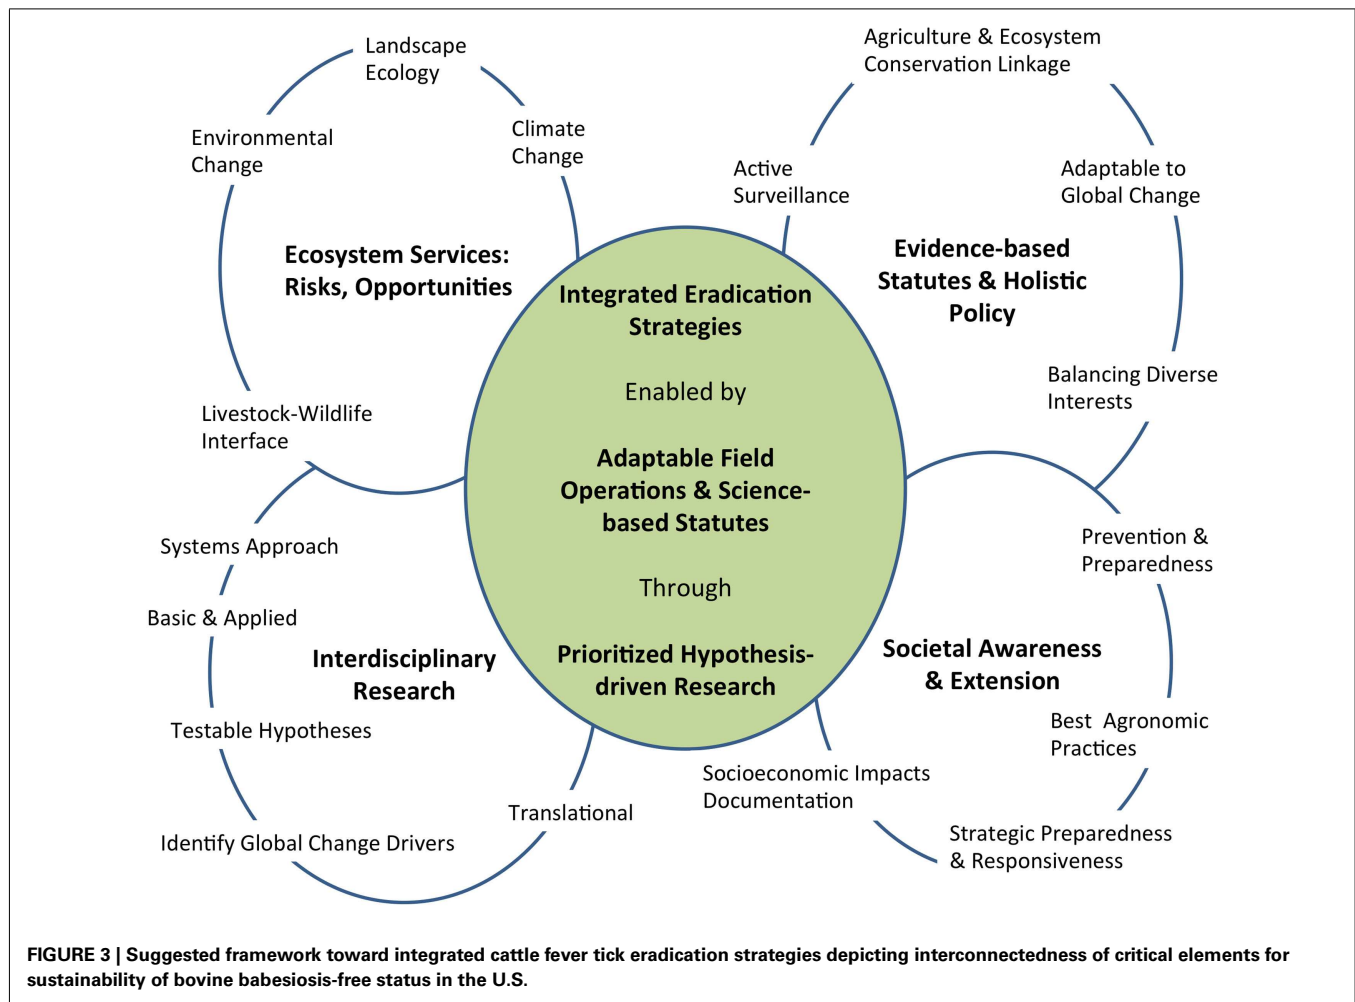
Landscape Ecology

Environmental Change

Climate Change

Ecosystem Services: Risks, Opportunities

Livestock-Wildlife Interface

Agriculture & Ecosystem Conservation Linkage

Active Surveillance

Adaptable to Global Change

Evidence-based Statutes & Holistic Policy

Balancing Diverse Interests

Integrated Eradication Strategies

Enabled by

Adaptable Field Operations & Science-based Statutes

Through

Prioritized Hypothesis-driven Research

Systems Approach

Basic & Applied

Interdisciplinary Research

Testable Hypotheses

Identify Global Change Drivers

Translational

Prevention & Preparedness

Societal Awareness & Extension

Best Agronomic Practices

Socioeconomic Impacts Documentation

Strategic Preparedness & Responsiveness

FIGURE 3 | Suggested framework toward integrated cattle fever tick eradication strategies depicting interconnectedness of critical elements for sustainability of bovine babesiosis-free status in the U.S.